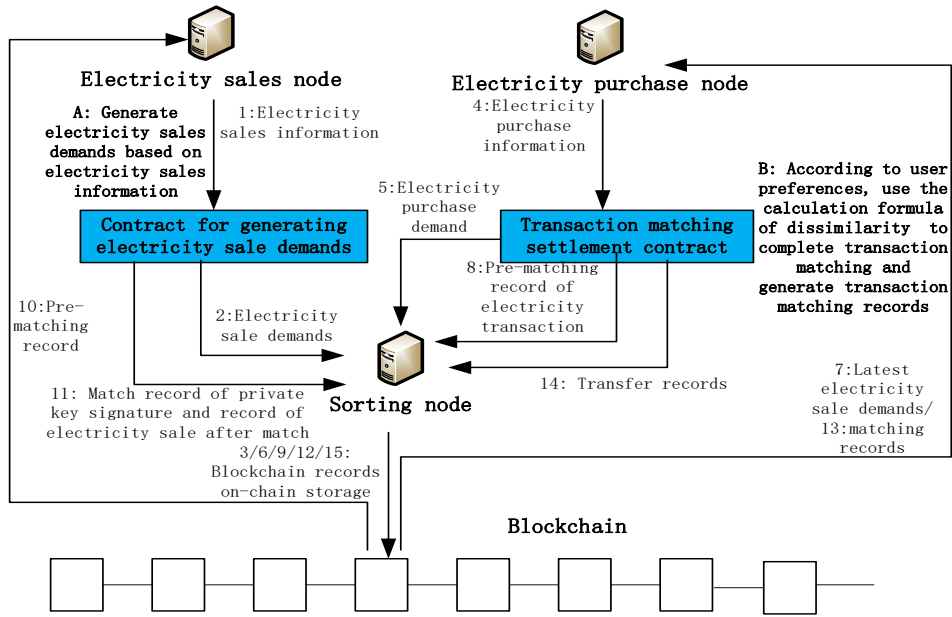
Electricity sales node

A: Generate electricity sales demands based on electricity sales information

1:Electricity sales information

Electricity purchase node

4:Electricity purchase information

B: According to user preferences, use the calculation formula of dissimilarity to complete transaction matching and generate transaction matching records

5:Electricity purchase demand

Contract for generating electricity sale demands

Transaction matching settlement contract

8:Pre-matching record of electricity transaction

10:Pre-matching record

2:Electricity sale demands

Sorting node

14: Transfer records

7:Latest electricity sale demands/ 13:matching records

11: Match record of private key signature and record of electricity sale after match

3/6/9/12/15: Blockchain records on-chain storage

Blockchain